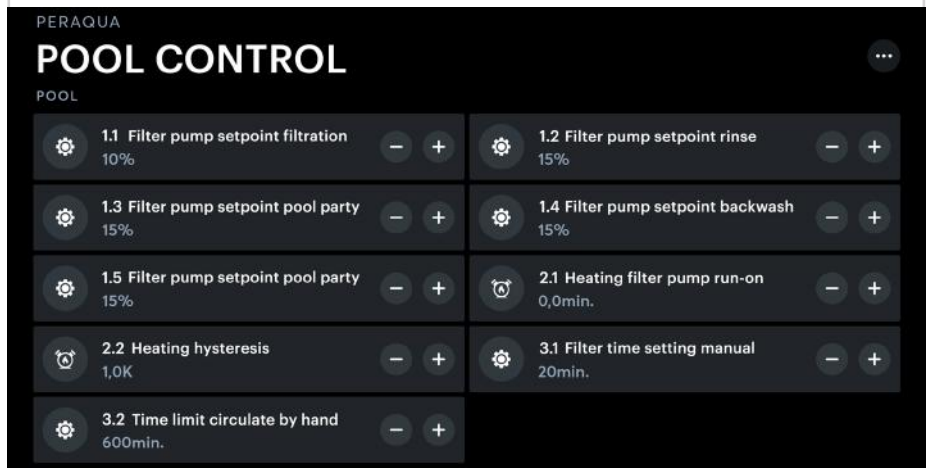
PERAQUA
POOL CONTROL
POOL

1.1 Filter pump setpoint filtration
10%
− +

1.2 Filter pump setpoint rinse
15%
− +

1.3 Filter pump setpoint pool party
15%
− +

1.4 Filter pump setpoint backwash
15%
− +

1.5 Filter pump setpoint pool party
15%
− +

2.1 Heating filter pump run-on
0,0min.
− +

2.2 Heating hysteresis
1,0K
− +

3.1 Filter time setting manual
20min.
− +

3.2 Time limit circulate by hand
600min.
− +